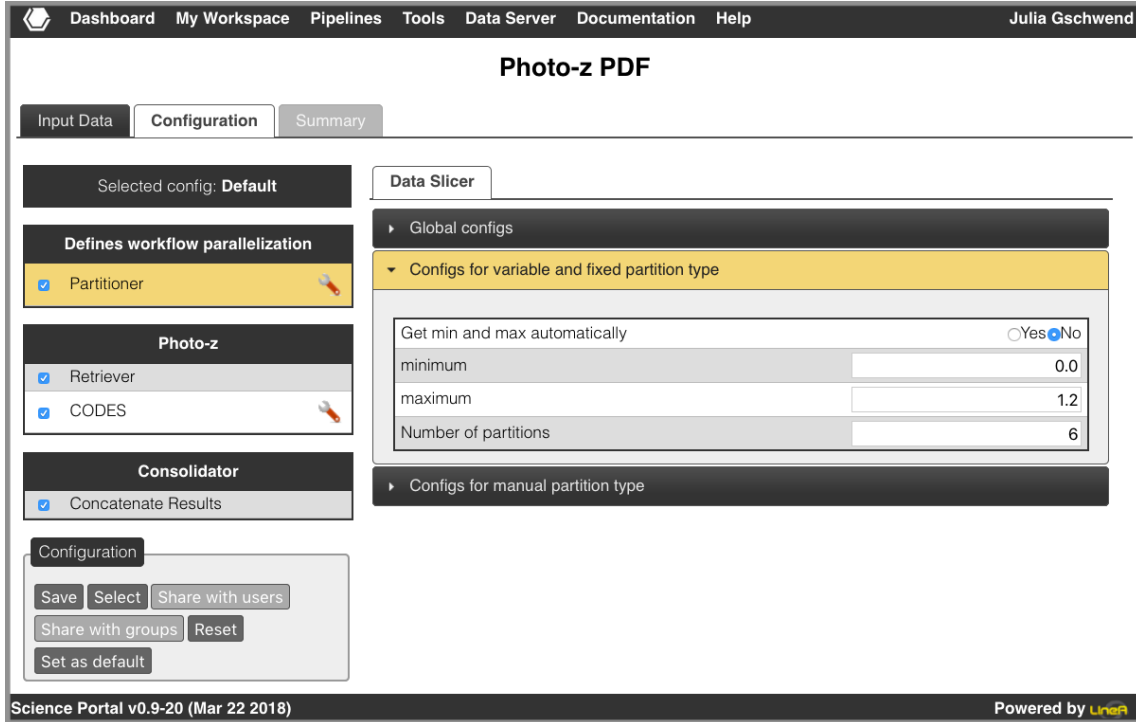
Dashboard My Workspace Pipelines Tools Data Server Documentation Help Julia Gschwend

Photo-z PDF

Input Data Configuration Summary

Selected config: Default

Defines workflow parallelization

Partitioner

Photo-z

Retriever

CODES

Consolidator

Concatenate Results

Configuration

Save Select Share with users

Share with groups Reset

Set as default

Data Slicer

Global configs

Configs for variable and fixed partition type

| Get min and max automatically | Yes No |
|---|---|
| minimum | 0.0 |
| maximum | 1.2 |
| Number of partitions | 6 |

Configs for manual partition type

Science Portal v0.9-20 (Mar 22 2018)

Powered by LIneA